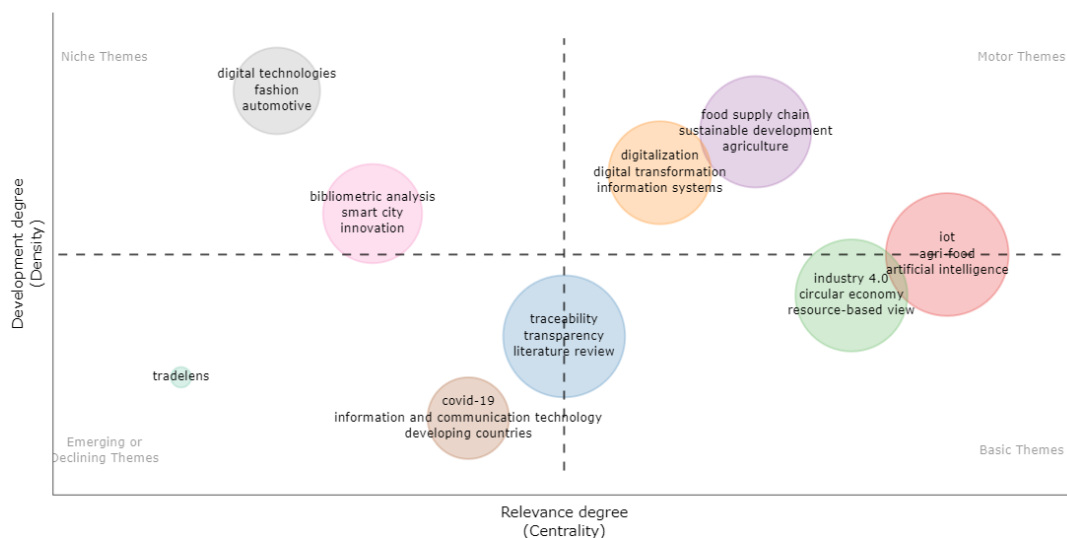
Niche Themes

Motor Themes

digital technologies
fashion
automotive

food supply chain
sustainable development
agriculture

digitalization
digital transformation
information systems

bibliometric analysis
smart city
innovation

Development degree
(Density)

iot
agri-food
artificial intelligence

industry 4.0
circular economy
resource-based view

traceability
transparency
literature review

tradelens

covid-19
information and communication technology
developing countries

Emerging or
Declining Themes

Basic Themes

Relevance degree
(Centrality)